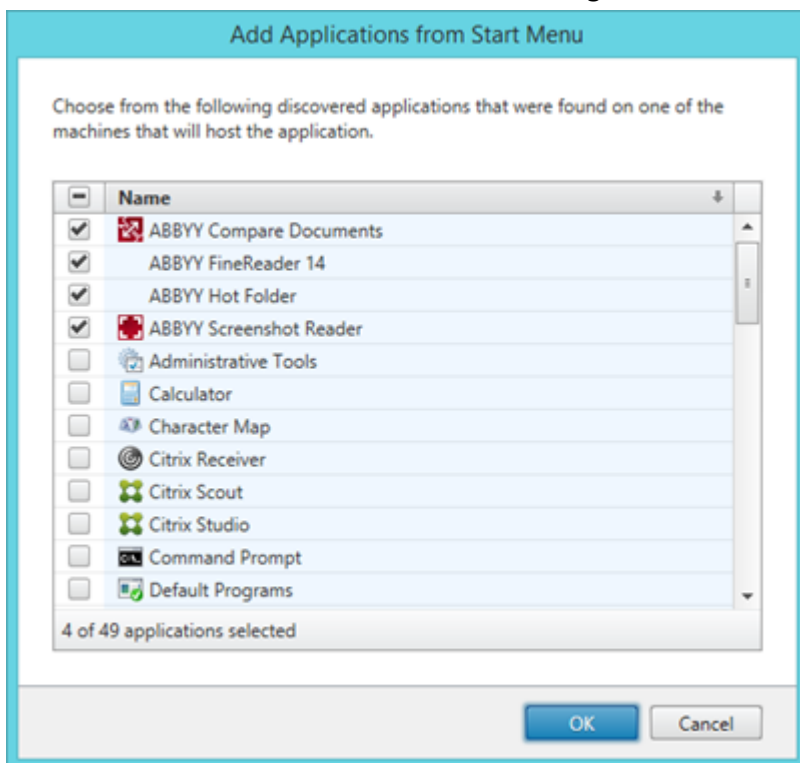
Add Applications from Start Menu

Choose from the following discovered applications that were found on one of the machines that will host the application.

Name

ABBYY Compare Documents

ABBYY FineReader 14

ABBYY Hot Folder

ABBYY Screenshot Reader

Administrative Tools

Calculator

Character Map

Citrix Receiver

Citrix Scout

Citrix Studio

Command Prompt

Default Programs

4 of 49 applications selected

OK

Cancel